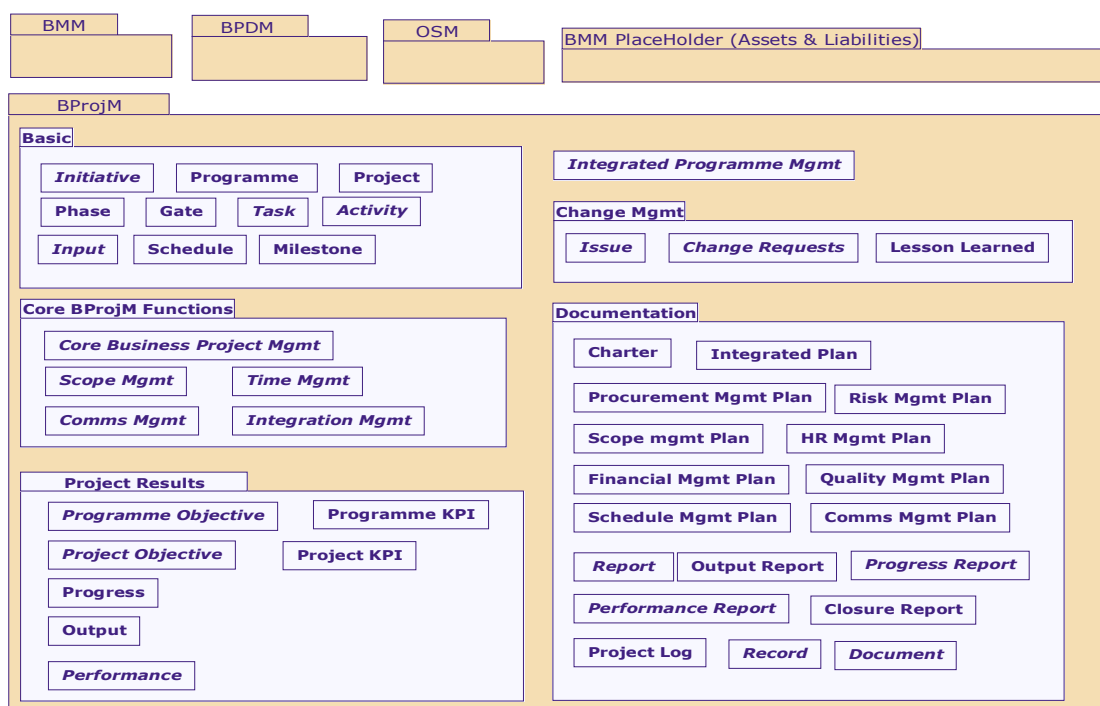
BMM

BPDM

OSM

BMM PlaceHolder (Assets & Liabilities)

BProjM

Basic

Initiative
Programme
Project
Phase
Gate
Task
Activity
Input
Schedule
Milestone

Integrated Programme Mgmt

Change Mgmt

Issue
Change Requests
Lesson Learned

Core BProjM Functions

Core Business Project Mgmt
Scope Mgmt
Time Mgmt
Comms Mgmt
Integration Mgmt

Documentation

Charter
Integrated Plan
Procurement Mgmt Plan
Risk Mgmt Plan
Scope mgmt Plan
HR Mgmt Plan
Financial Mgmt Plan
Quality Mgmt Plan
Schedule Mgmt Plan
Comms Mgmt Plan
Report
Output Report
Progress Report
Performance Report
Closure Report
Project Log
Record
Document

Project Results

Programme Objective
Programme KPI
Project Objective
Project KPI
Progress
Output
Performance